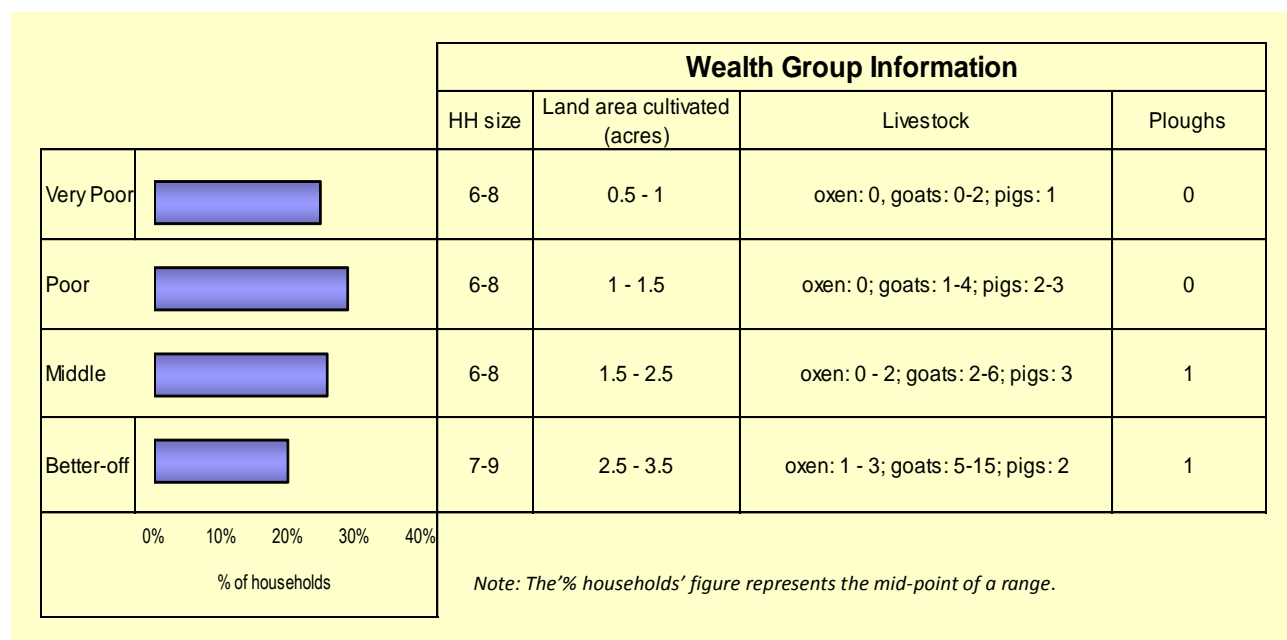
| | | Wealth Group Information | | | |
|---|---|---|---|---|---|
| | HH size | Land area cultivated (acres) | Livestock | Ploughs |
| Very Poor | 6-8 | 0.5 - 1 | oxen: 0, goats: 0-2; pigs: 1 | 0 |
| Poor | 6-8 | 1 - 1.5 | oxen: 0; goats: 1-4; pigs: 2-3 | 0 |
| Middle | 6-8 | 1.5 - 2.5 | oxen: 0 - 2; goats: 2-6; pigs: 3 | 1 |
| Better-off | 7-9 | 2.5 - 3.5 | oxen: 1 - 3; goats: 5-15; pigs: 2 | 1 |

0% 10% 20% 30% 40%

% of households

Note: The'% households' figure represents the mid-point of a range.